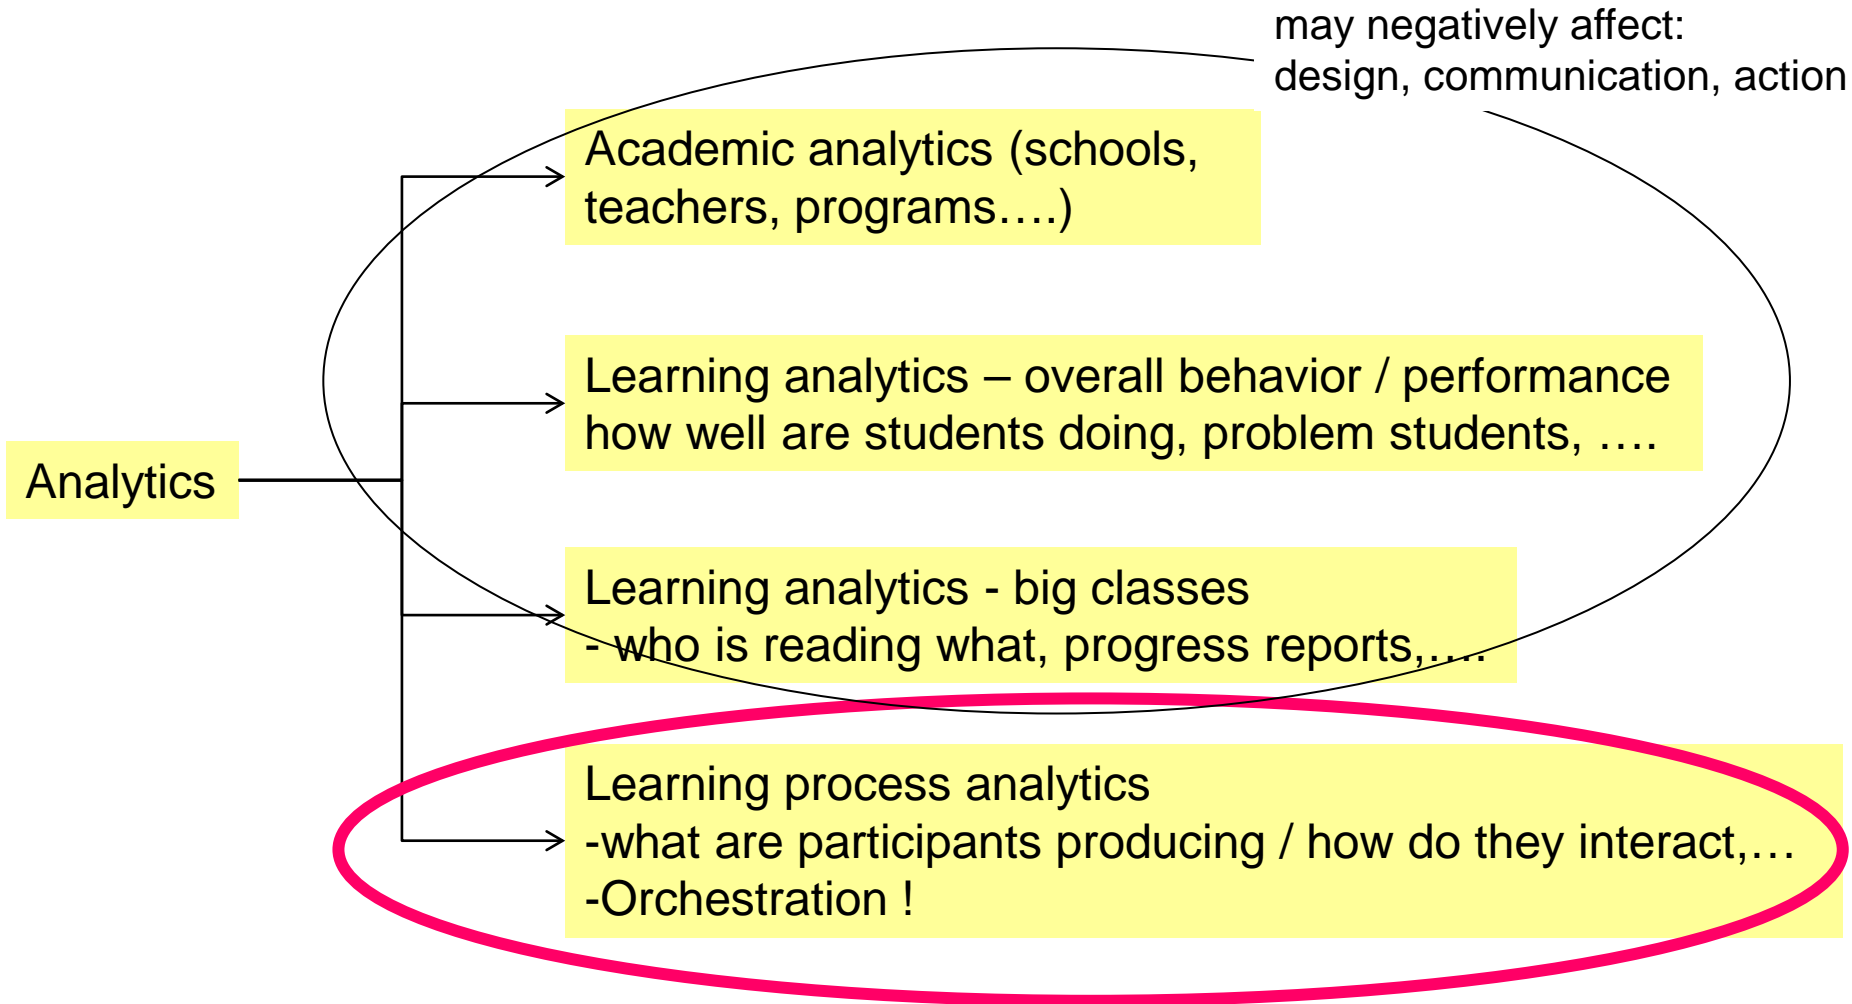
may negatively affect:
design, communication, action

Analytics

Academic analytics (schools, teachers, programs….)

Learning analytics – overall behavior / performance
how well are students doing, problem students, ….

Learning analytics - big classes
- who is reading what, progress reports,….

Learning process analytics
-what are participants producing / how do they interact,…
-Orchestration !